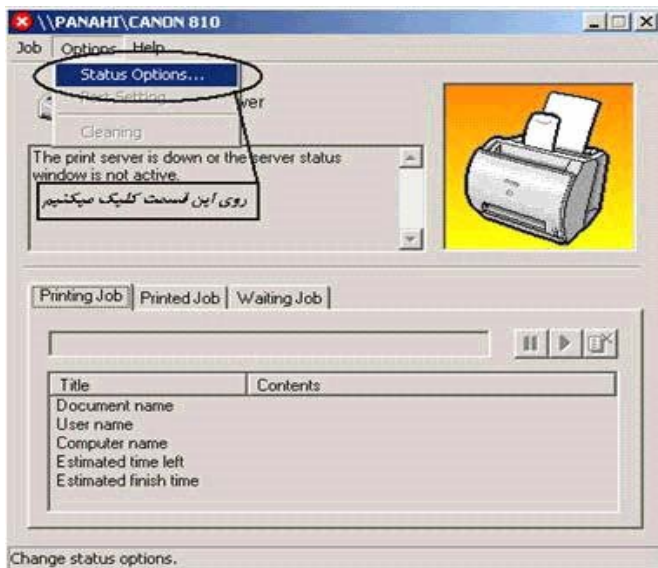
\\PANAHI\CANON 810

Job Options Help

Status Options...

Best Setting

wer

Cleaning

The print server is down or the server status window is not active.

روی این قسمت کلیک میکنیم

Printing Job | Printed Job | Waiting Job

| Title | Contents |
|---|---|
| Document name | |
| User name | |
| Computer name | |
| Estimated time left | |
| Estimated finish time | |

Change status options.